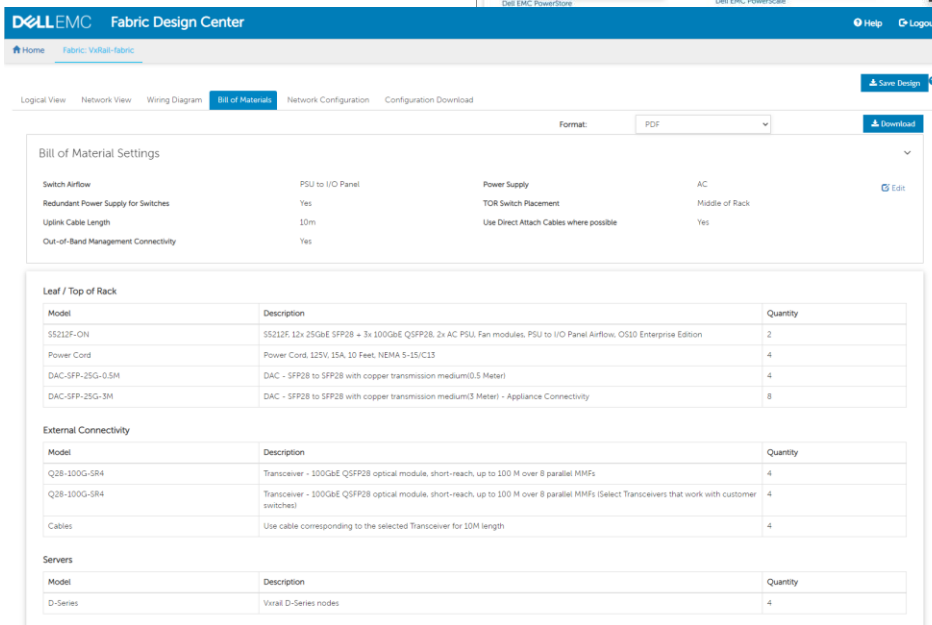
Dell EMC PowerStore

Dell EMC PowerScale

DELLEMC Fabric Design Center

Help Logou

Home Fabric: VxRail-fabric

Save Design

Logical View Network View Wiring Diagram Bill of Materials Network Configuration Configuration Download

Format: PDF

Download

Bill of Material Settings

| | | | |
|---|---|---|---|
| Switch Airflow | PSU to I/O Panel | Power Supply | AC |
| Redundant Power Supply for Switches | Yes | TOR Switch Placement | Middle of Rack |
| Uplink Cable Length | 10m | Use Direct Attach Cables where possible | Yes |
| Out-of-Band Management Connectivity | Yes | | |

Edit

Leaf / Top of Rack

| Model | Description | Quantity |
|---|---|---|
| S5212F-ON | S5212F, 12x 25GbE SFP28 + 3x 100GbE QSFP28, 2x AC PSU, Fan modules, PSU to I/O Panel Airflow, OS10 Enterprise Edition | 2 |
| Power Cord | Power Cord, 125V, 15A, 10 Feet, NEMA 5-15/C13 | 4 |
| DAC-SFP-25G-0.5M | DAC - SFP28 to SFP28 with copper transmission medium(0.5 Meter) | 4 |
| DAC-SFP-25G-3M | DAC - SFP28 to SFP28 with copper transmission medium(3 Meter) - Appliance Connectivity | 8 |

External Connectivity

| Model | Description | Quantity |
|---|---|---|
| Q28-100G-SR4 | Transceiver - 100GbE QSFP28 optical module, short-reach, up to 100 M over 8 parallel MMFs | 4 |
| Q28-100G-SR4 | Transceiver - 100GbE QSFP28 optical module, short-reach, up to 100 M over 8 parallel MMFs (Select Transceivers that work with customer switches) | 4 |
| Cables | Use cable corresponding to the selected Transceiver for 10M length | 4 |

Servers

| Model | Description | Quantity |
|---|---|---|
| D-Series | Vxrail D-Series nodes | 4 |